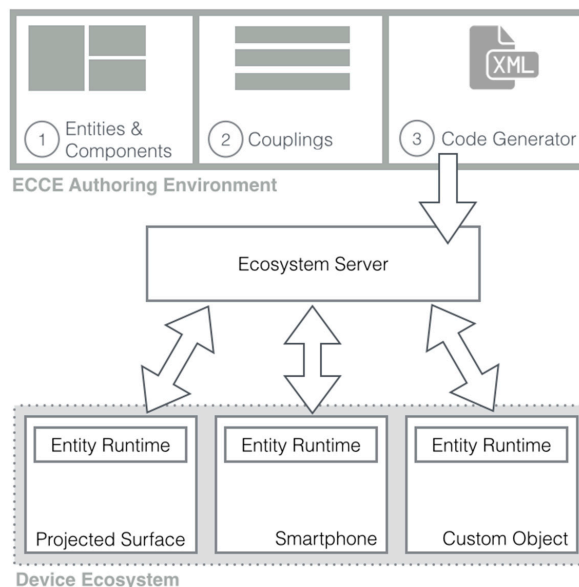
XML

1 Entities & Components

2 Couplings

3 Code Generator

ECCE Authoring Environment

Ecosystem Server

Entity Runtime

Projected Surface

Entity Runtime

Smartphone

Entity Runtime

Custom Object

Device Ecosystem